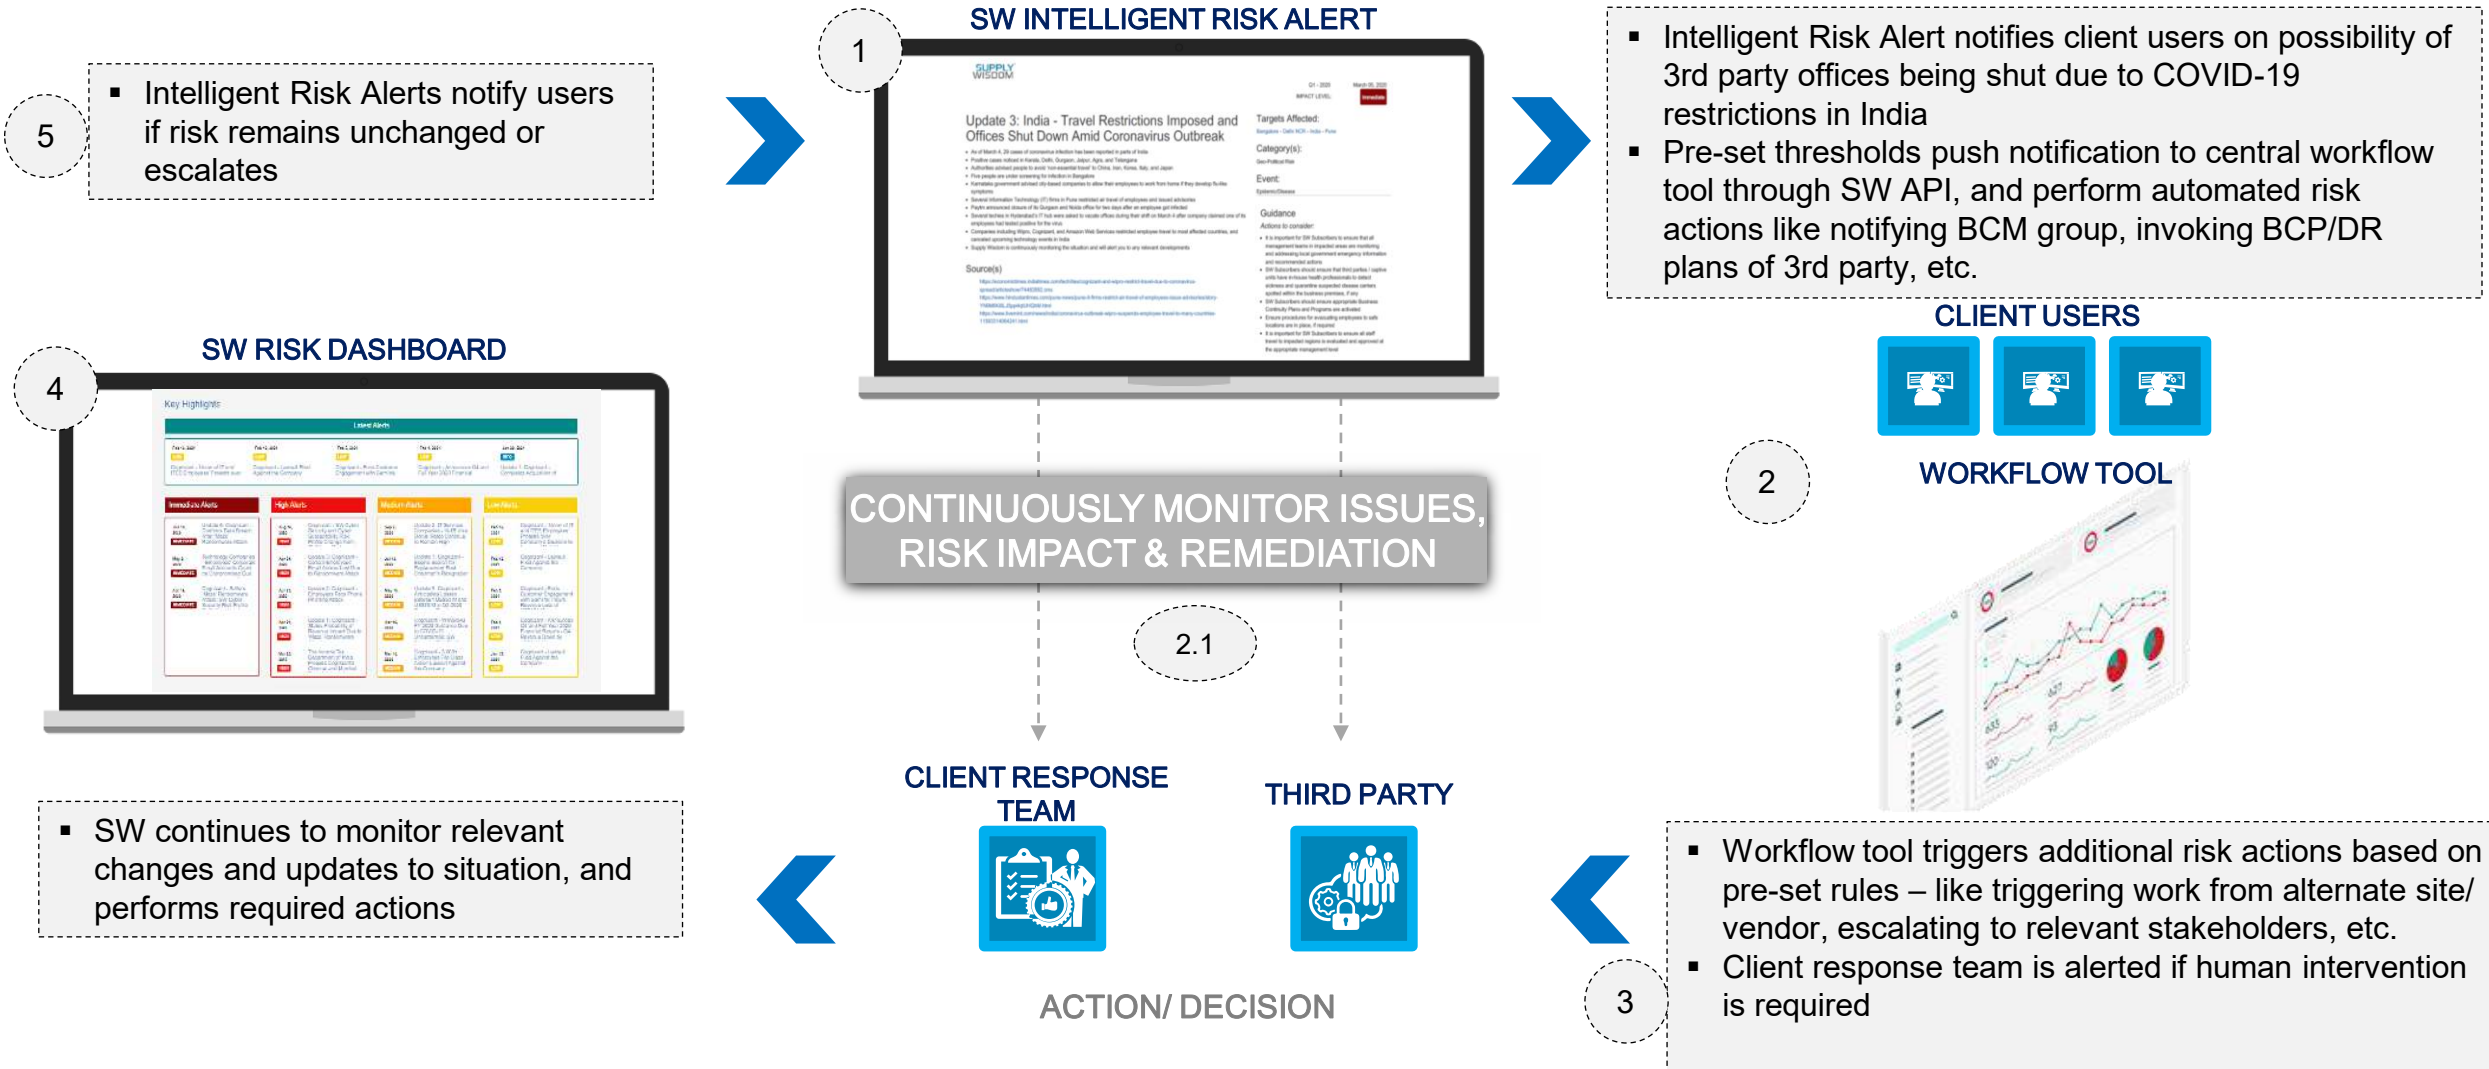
5

▪ Intelligent Risk Alerts notify users if risk remains unchanged or escalates

1

SW INTELLIGENT RISK ALERT

SUPPLY WISDOM

Update 3: India - Travel Restrictions Imposed and Offices Shut Down Amid Coronavirus Outbreak

Targets Affected:

Category(s):

Event:

Guidance

Source(s)

▪ Intelligent Risk Alert notifies client users on possibility of 3rd party offices being shut due to COVID-19 restrictions in India

▪ Pre-set thresholds push notification to central workflow tool through SW API, and perform automated risk actions like notifying BCM group, invoking BCP/DR plans of 3rd party, etc.

CLIENT USERS

4

SW RISK DASHBOARD

Key Highlights

Latest Alerts

Immediate Alerts

High Alerts

Medium Alerts

Low Alerts

CONTINUOUSLY MONITOR ISSUES, RISK IMPACT & REMEDIATION

2

WORKFLOW TOOL

2.1

CLIENT RESPONSE TEAM

THIRD PARTY

▪ SW continues to monitor relevant changes and updates to situation, and performs required actions

▪ Workflow tool triggers additional risk actions based on pre-set rules – like triggering work from alternate site/ vendor, escalating to relevant stakeholders, etc.

▪ Client response team is alerted if human intervention is required

3

ACTION/ DECISION